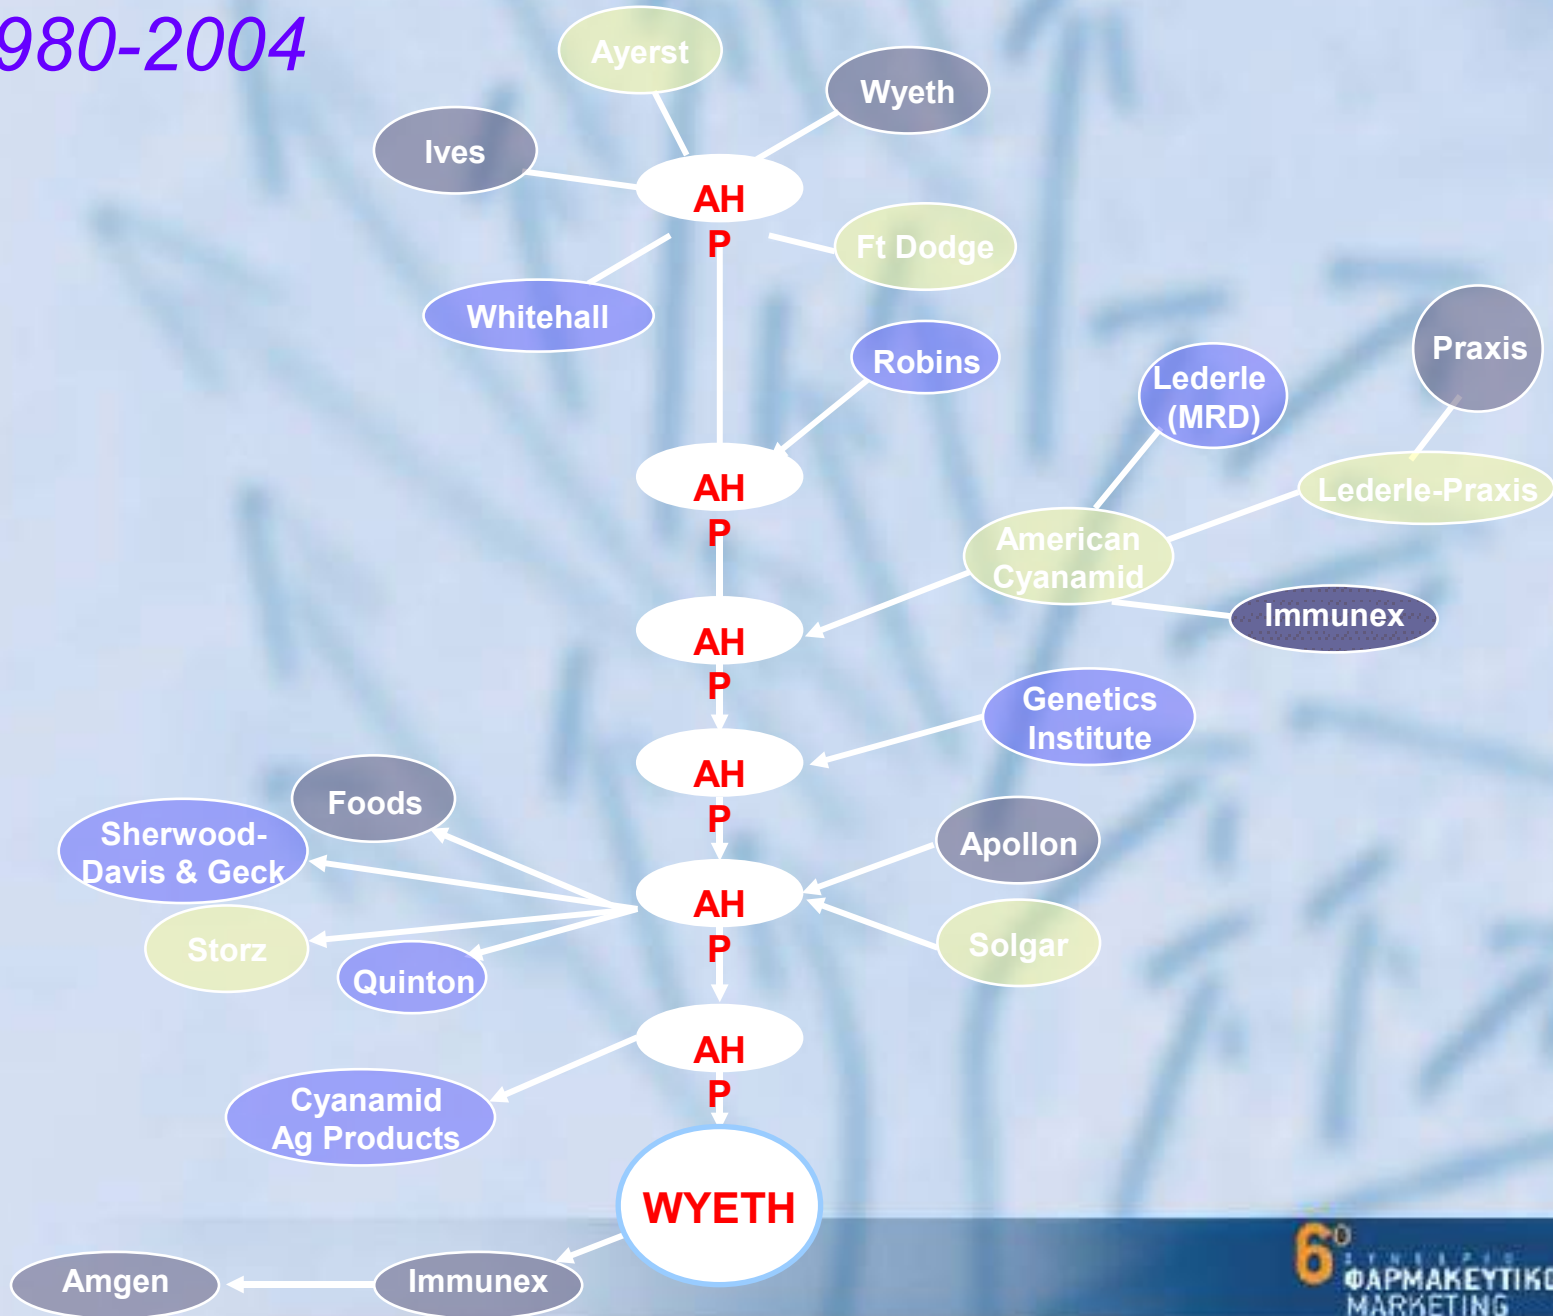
980-2004

Ayerst

Wyeth

Ives

AHP

Ft Dodge

Whitehall

Robins

Praxis

Lederle (MRD)

AHP

Lederle-Praxis

American Cyanamid

AHP

Immunex

Genetics Institute

AHP

Foods

Sherwood-Davis & Geck

Apollon

AHP

Storz

Quinton

Solgar

AHP

Cyanamid Ag Products

WYETH

Amgen

Immunex

6º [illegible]
ΦΑΡΜΑΚΕΥΤΙΚ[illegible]
MARKETING